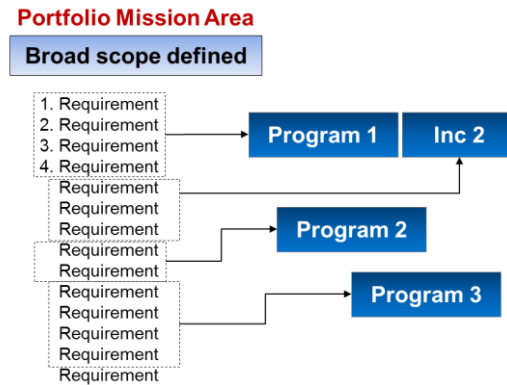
Portfolio Mission Area

Broad scope defined

1. Requirement
2. Requirement
3. Requirement
4. Requirement

Program 1

Inc 2

Requirement
Requirement
Requirement

Requirement
Requirement

Program 2

Requirement
Requirement
Requirement
Requirement
Requirement

Program 3